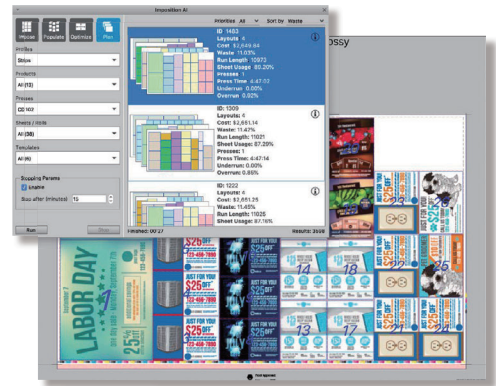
Imposition AI

Impose Populate Optimize Plan

Priorities All Sort by Waste

Profiles
Strips

Products
All (13)

Presses
CD 102

Sheets / Rolls
All (30)

Templates
All (6)

Stopping Params
Enable
Stop after (minutes) 10

Run Stop

ID: 1403
Layouts: 4
Cost: $2,649.64
Waste: 11.03%
Run Length: 10973
Sheet Usage: 89.20%
Presses: 1
Press Time: 4:47:33
Underrun: 0.00%
Overrun: 0.02%

ID: 1309
Layouts: 4
Cost: $2,651.14
Waste: 11.47%
Run Length: 11021
Sheet Usage: 87.29%
Presses: 1
Press Time: 4:47:14
Underrun: 0.00%
Overrun: 0.85%

ID: 1222
Layouts: 4
Cost: $2,651.25
Waste: 11.45%
Run Length: 11026
Sheet Usage: 87.16%

Finished: 00:27 Results: 3500

ossy

LABOR DAY

1 14 18 22 26 13 17 21 25 23

$25 OFF

JUST FOR YOU $25 OFF

123-456-7890